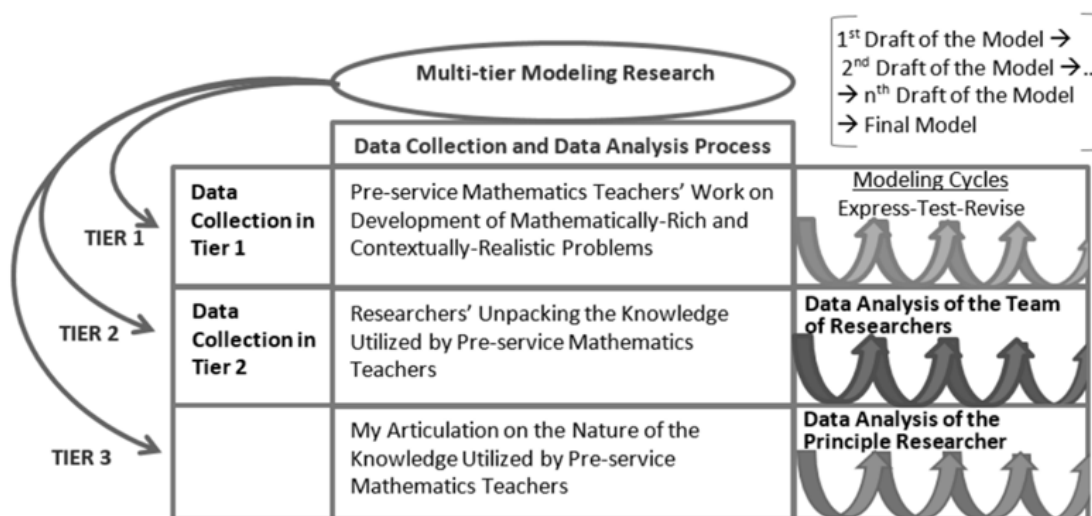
Multi-tier Modeling Research

$1^{st}$ Draft of the Model →
$2^{nd}$ Draft of the Model →..
→ $n^{th}$ Draft of the Model
→ Final Model

Data Collection and Data Analysis Process

TIER 1

Data Collection in Tier 1

Pre-service Mathematics Teachers' Work on Development of Mathematically-Rich and Contextually-Realistic Problems

Modeling Cycles
Express-Test-Revise

TIER 2

Data Collection in Tier 2

Researchers' Unpacking the Knowledge Utilized by Pre-service Mathematics Teachers

Data Analysis of the Team of Researchers

TIER 3

My Articulation on the Nature of the Knowledge Utilized by Pre-service Mathematics Teachers

Data Analysis of the Principle Researcher